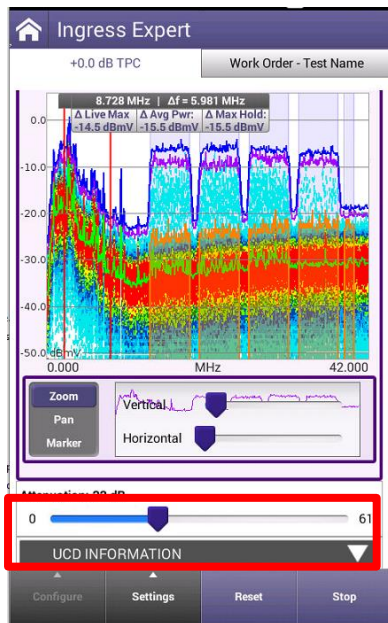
Ingress Expert

+0.0 dB TPC

Work Order - Test Name

8.728 MHz | Δf = 5.981 MHz

Δ Live Max -14.5 dBmV

Δ Avg Pwr: -15.5 dBmV

Δ Max Hold: -15.5 dBmV

0.0

-10.0

-20.0

-30.0

-40.0

-50.0 dBmV

0.000

MHz

42.000

Zoom

Pan

Marker

Vertical

Horizontal

Attenuation: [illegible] dB

0

61

UCD INFORMATION

Configure

Settings

Reset

Stop